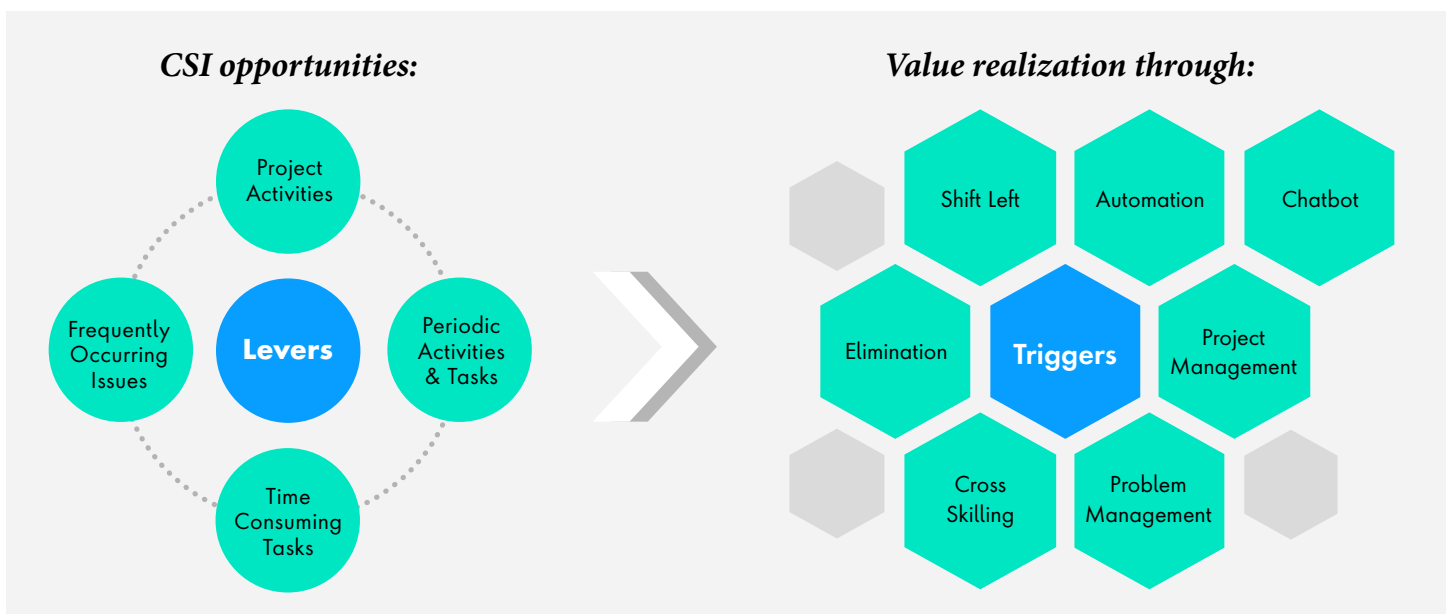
CSI opportunities:

Project Activities

Frequently Occurring Issues

Levers

Periodic Activities & Tasks

Time Consuming Tasks

Value realization through:

Shift Left

Automation

Chatbot

Elimination

Triggers

Project Management

Cross Skilling

Problem Management